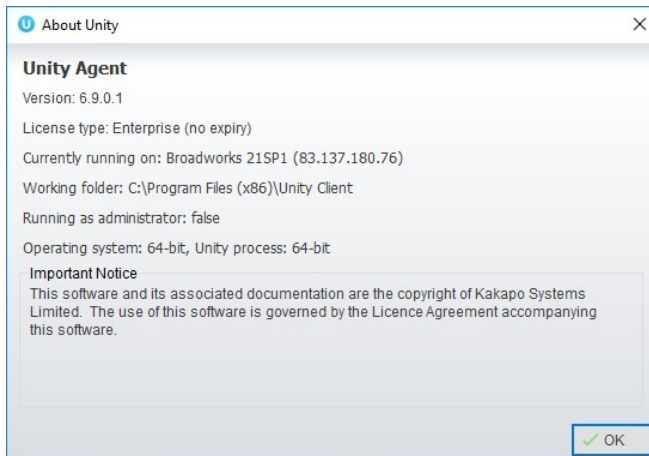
About Unity

X

Unity Agent

Version: 6.9.0.1

License type: Enterprise (no expiry)

Currently running on: Broadworks 21SP1 (83.137.180.76)

Working folder: C:\Program Files (x86)\Unity Client

Running as administrator: false

Operating system: 64-bit, Unity process: 64-bit

Important Notice

This software and its associated documentation are the copyright of Kakapo Systems Limited. The use of this software is governed by the Licence Agreement accompanying this software.

OK